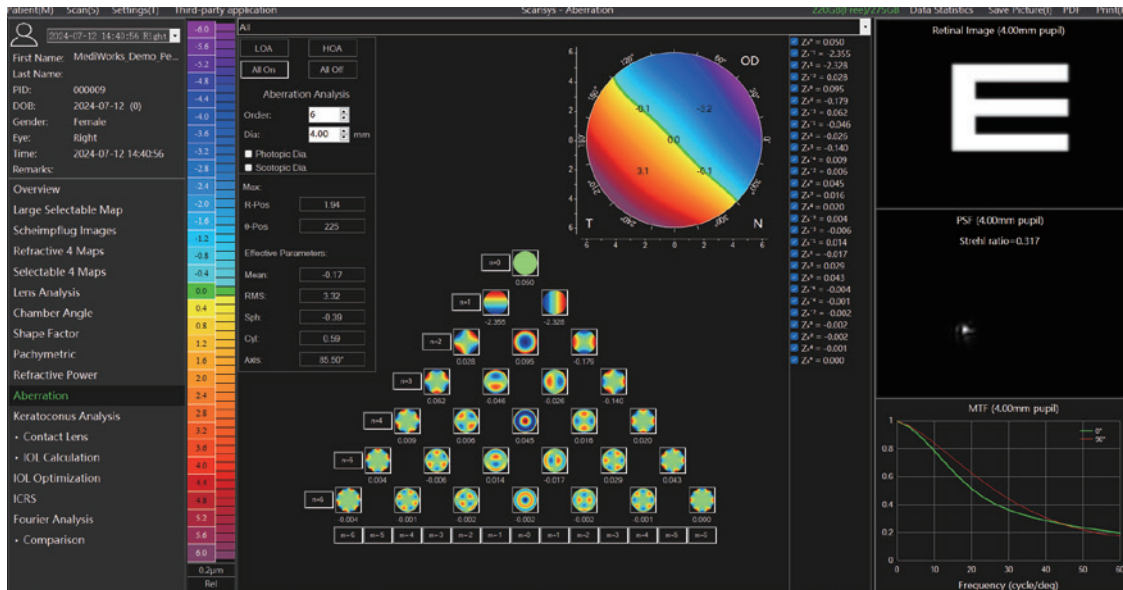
atient(M) Scan(S) Settings(T) Third-party application Scarisys - Aberration 22.0GB Free/275GB Data Statistics Save Picture(I) PDF Print(

2024-07-12 14:40:56 Right
First Name: MediWorks_Demo_Pe...
Last Name:
PID: 000009
DOB: 2024-07-12 (0)
Gender: Female
Eye: Right
Time: 2024-07-12 14:40:56
Remarks:

Overview
Large Selectable Map
Scheimpflug Images
Refractive 4 Maps
Selectable 4 Maps
Lens Analysis
Chamber Angle
Shape Factor
Pachymetric
Refractive Power
Aberration
Keratoconus Analysis
• Contact Lens
• IOL Calculation
IOL Optimization
ICRS
Fourier Analysis
• Comparison

-6.0
-5.6
-5.2
-4.8
-4.4
-4.0
-3.6
-3.2
-2.8
-2.4
-2.0
-1.6
-1.2
-0.8
-0.4
0.0
0.4
0.8
1.2
1.6
2.0
2.4
2.8
3.2
3.6
4.0
4.4
4.8
5.2
5.6
6.0
0.2μm
Rel

All

LOA HOA
All On All Off

Aberration Analysis
Order: 6
Dia: 4.00 mm
Photopic Dia.
Scotopic Dia.

Max:
R-Pos 1.94
θ-Pos 225

Effective Parameters:
Mean: -0.17
RMS: 3.32
Sph: -0.39
Cyl: 0.59
Axis: 85.50°

OD
-0.1 -3.2
0.0
3.1 -0.1
T N

n=0 0.050
n=1 -2.355 -2.328
n=2 0.028 0.095 -0.179
n=3 0.062 -0.046 -0.026 -0.140
n=4 0.009 0.006 0.045 0.016 0.020
n=5 0.004 -0.006 0.014 -0.017 0.029 0.043
n=6 -0.004 -0.001 -0.002 -0.002 -0.002 -0.001 0.000
m=-6 m=-5 m=-4 m=-3 m=-2 m=-1 m=0 m=1 m=2 m=3 m=4 m=5 m=6

Z = 0.050
Z = -2.355
Z = -2.328
Z = 0.028
Z = 0.095
Z = -0.179
Z = 0.062
Z = -0.046
Z = -0.026
Z = -0.140
Z = 0.009
Z = 0.006
Z = 0.045
Z = 0.016
Z = 0.020
Z = 0.004
Z = -0.006
Z = 0.014
Z = -0.017
Z = 0.029
Z = 0.043
Z = -0.004
Z = -0.001
Z = -0.002
Z = -0.002
Z = -0.002
Z = -0.001
Z = 0.000

Retinal Image (4.00mm pupil)
E

PSF (4.00mm pupil)
Strehl ratio=0.317

MTF (4.00mm pupil)
0°
90°
1
0.8
0.6
0.4
0.2
0
0 10 20 30 40 50 60
Frequency (cycle/deg)